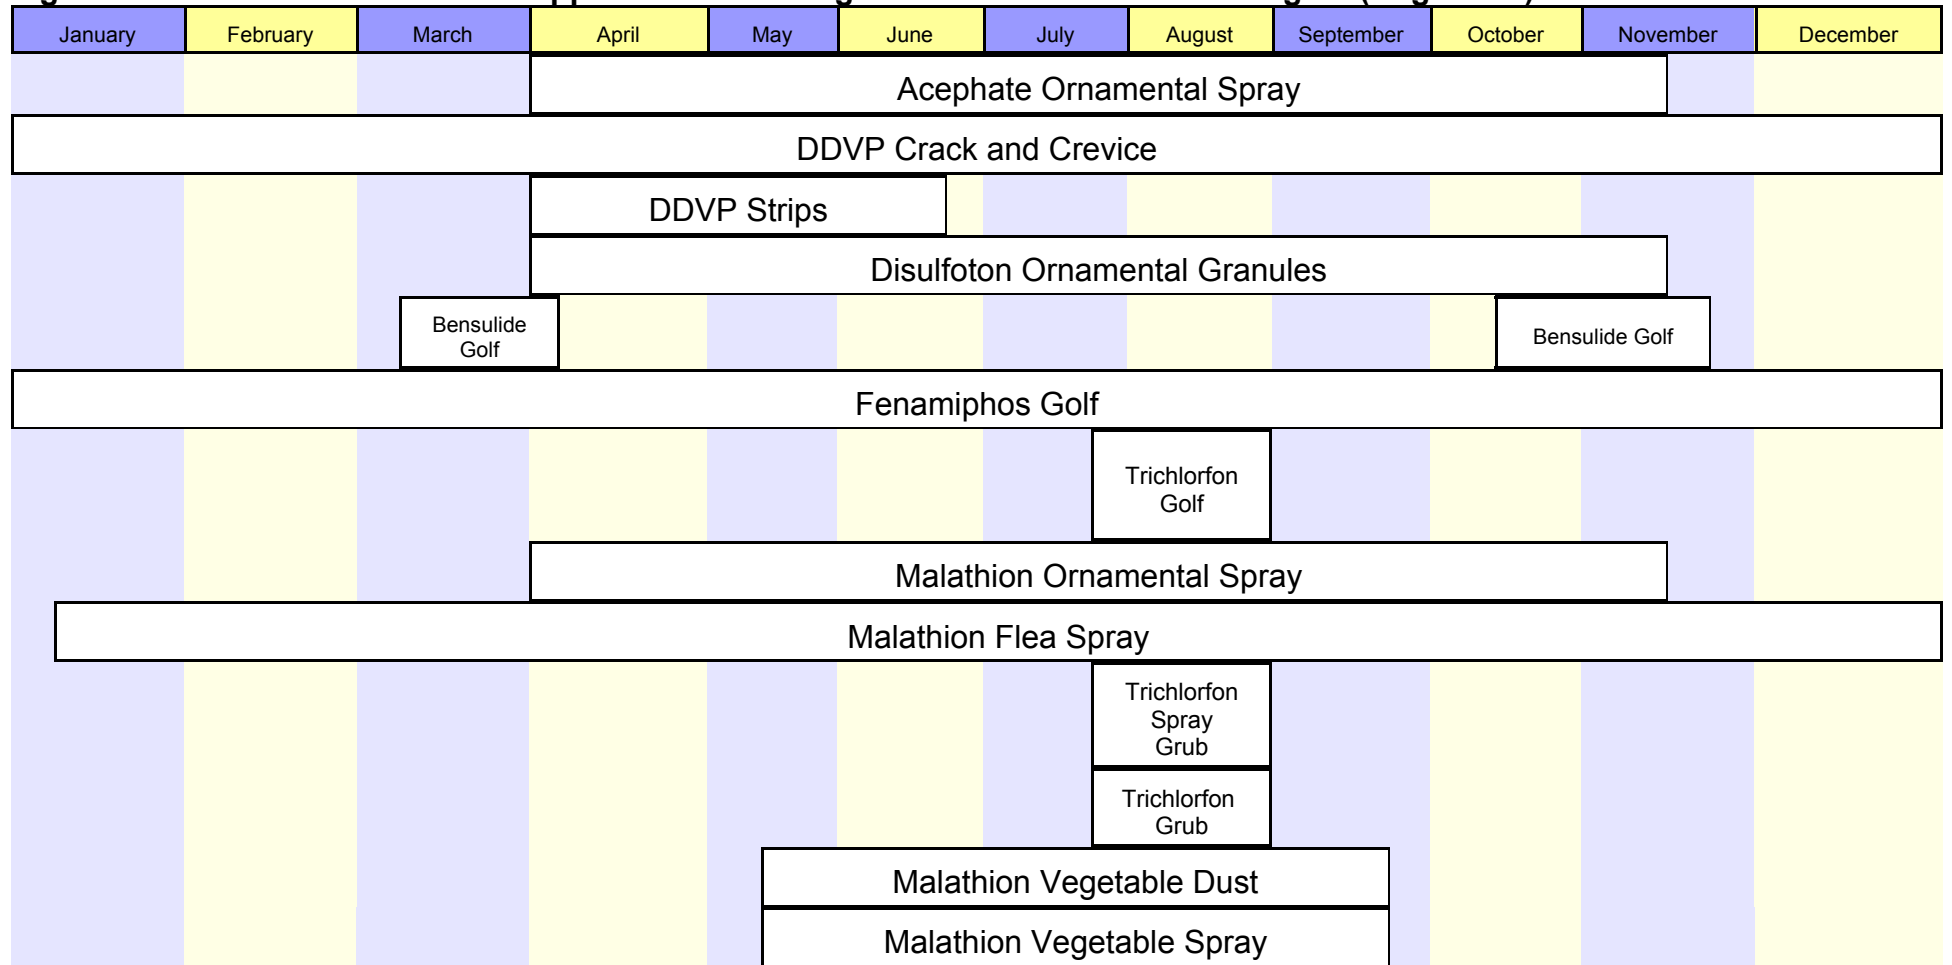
| January | February | March | April | May | June | July | August | September | October | November | December |
|---|---|---|---|---|---|---|---|---|---|---|---|

Acephate Ornamental Spray

DDVP Crack and Crevice

DDVP Strips

Disulfoton Ornamental Granules

Bensulide Golf

Bensulide Golf

Fenamiphos Golf

Trichlorfon Golf

Malathion Ornamental Spray

Malathion Flea Spray

Trichlorfon Spray Grub

Trichlorfon Grub

Malathion Vegetable Dust

Malathion Vegetable Spray